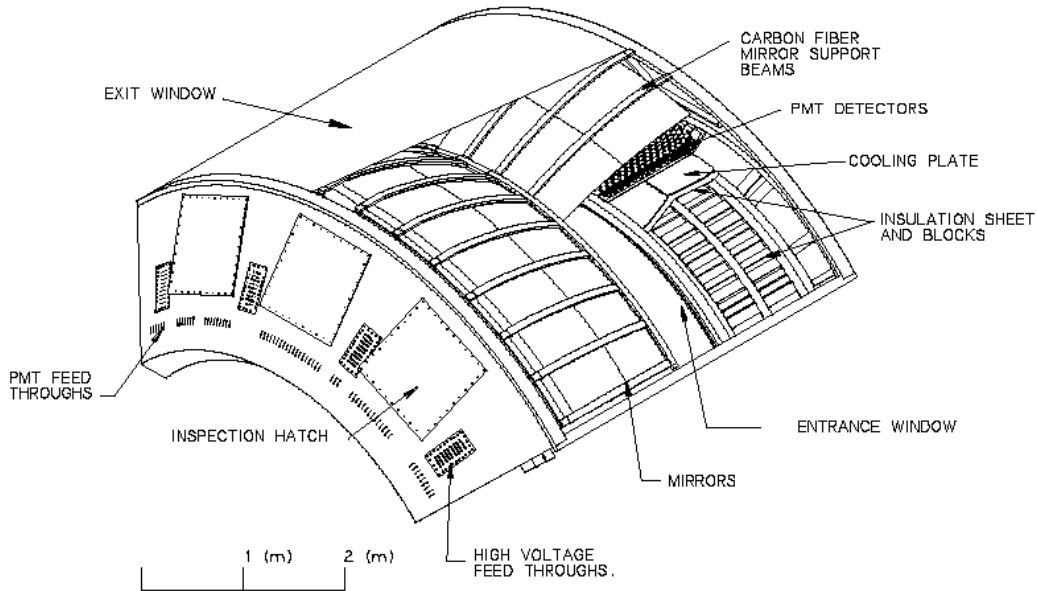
EXIT WINDOW

CARBON FIBER MIRROR SUPPORT BEAMS

PMT DETECTORS

COOLING PLATE

INSULATION SHEET AND BLOCKS

PMT FEED THROUGHS

INSPECTION HATCH

ENTRANCE WINDOW

MIRRORS

1 (m) 2 (m)

HIGH VOLTAGE FEED THROUGHS.